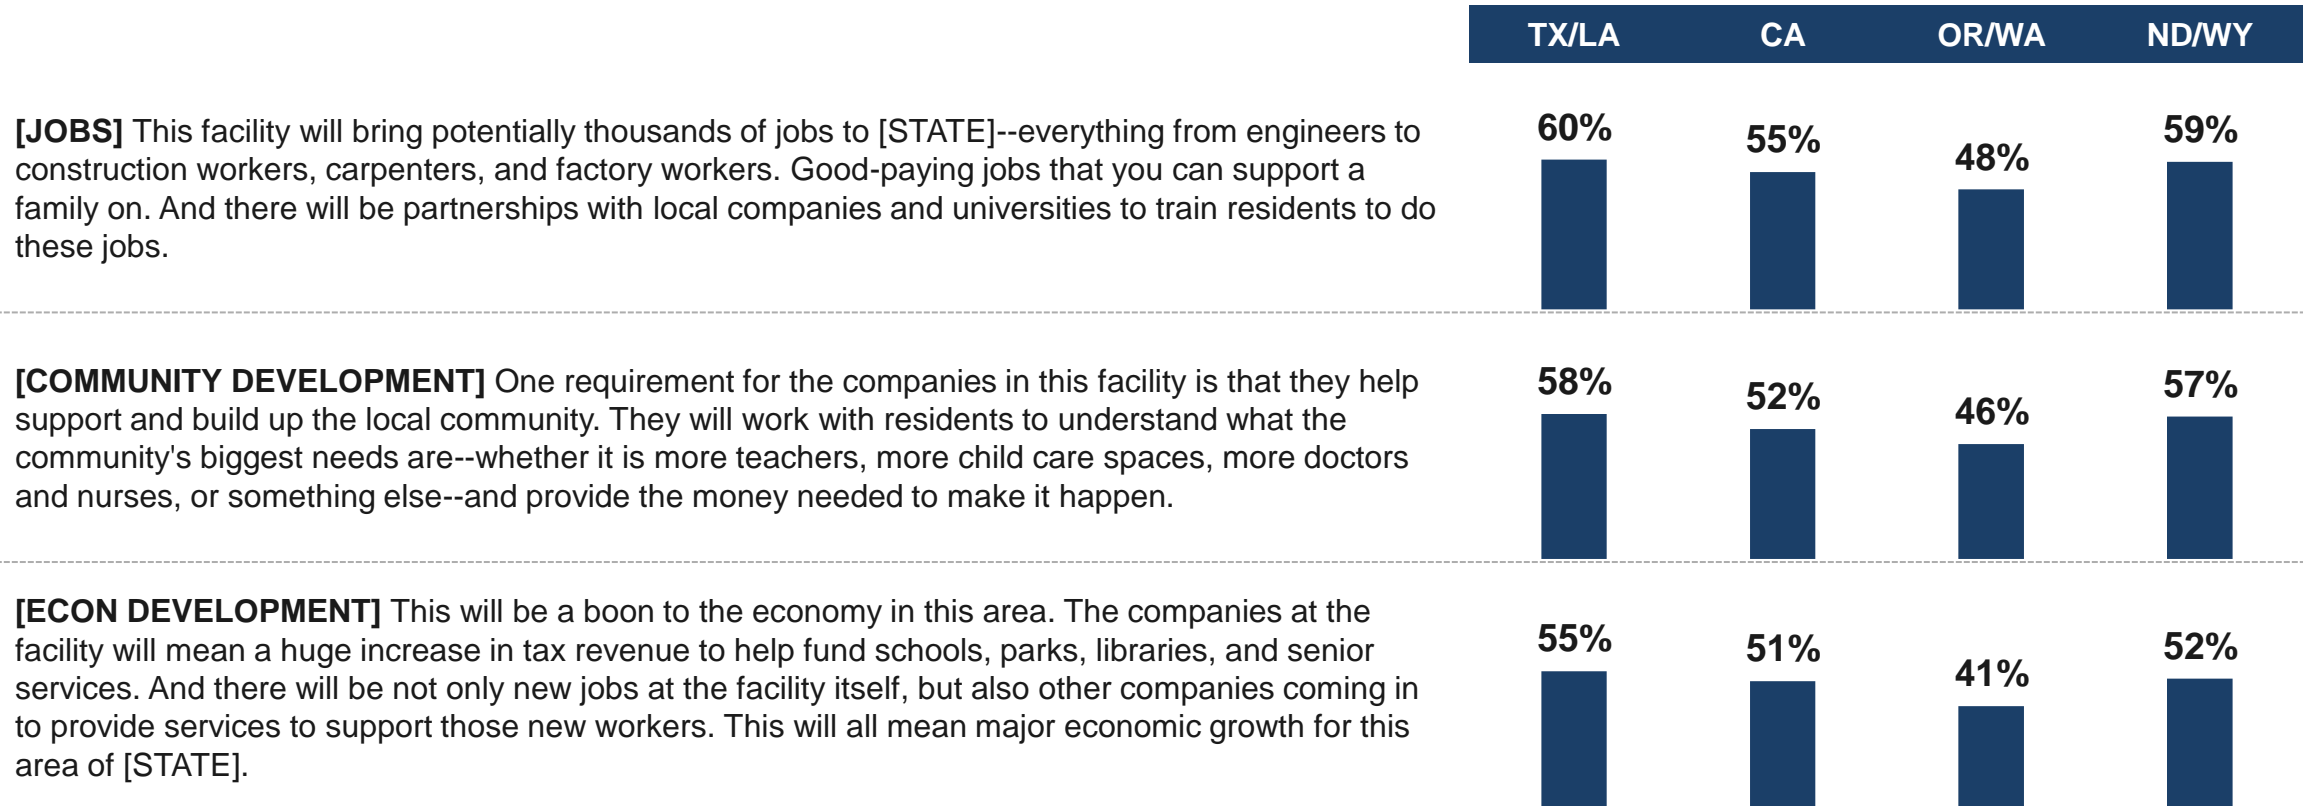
| | TX/LA | CA | OR/WA | ND/WY |
|---|---|---|---|---|
| **[JOBS]** This facility will bring potentially thousands of jobs to [STATE]--everything from engineers to construction workers, carpenters, and factory workers. Good-paying jobs that you can support a family on. And there will be partnerships with local companies and universities to train residents to do these jobs. | 60% | 55% | 48% | 59% |
| **[COMMUNITY DEVELOPMENT]** One requirement for the companies in this facility is that they help support and build up the local community. They will work with residents to understand what the community's biggest needs are--whether it is more teachers, more child care spaces, more doctors and nurses, or something else--and provide the money needed to make it happen. | 58% | 52% | 46% | 57% |
| **[ECON DEVELOPMENT]** This will be a boon to the economy in this area. The companies at the facility will mean a huge increase in tax revenue to help fund schools, parks, libraries, and senior services. And there will be not only new jobs at the facility itself, but also other companies coming in to provide services to support those new workers. This will all mean major economic growth for this area of [STATE]. | 55% | 51% | 41% | 52% |